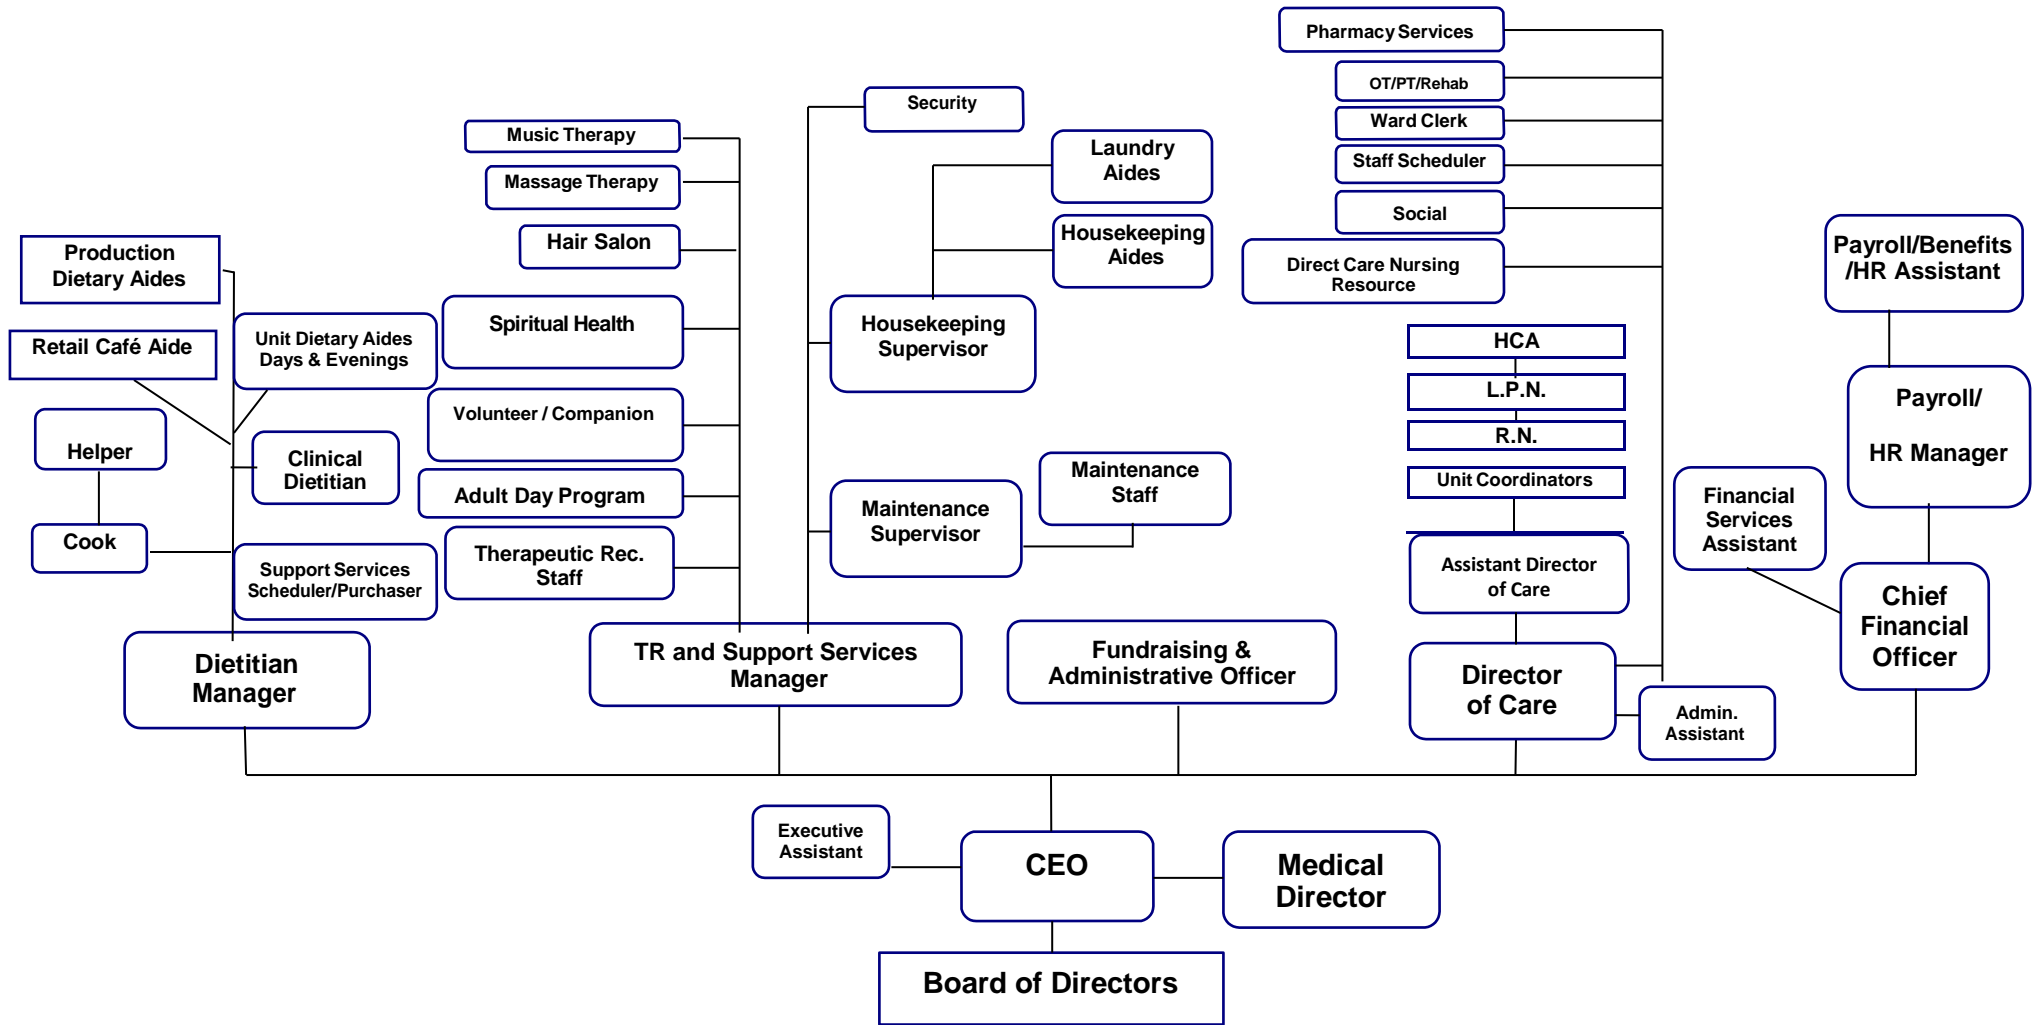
Pharmacy Services

OT/PT/Rehab

Ward Clerk

Staff Scheduler

Social

Direct Care Nursing Resource

Security

Music Therapy

Massage Therapy

Hair Salon

Laundry Aides

Housekeeping Aides

Production Dietary Aides

Retail Café Aide

Unit Dietary Aides Days & Evenings

Spiritual Health

Housekeeping Supervisor

Payroll/Benefits /HR Assistant

HCA

L.P.N.

R.N.

Unit Coordinators

Helper

Clinical Dietitian

Volunteer / Companion

Adult Day Program

Maintenance Staff

Maintenance Supervisor

Payroll/ HR Manager

Financial Services Assistant

Cook

Support Services Scheduler/Purchaser

Therapeutic Rec. Staff

Assistant Director of Care

Chief Financial Officer

Dietitian Manager

TR and Support Services Manager

Fundraising & Administrative Officer

Director of Care

Admin. Assistant

Executive Assistant

CEO

Medical Director

Board of Directors